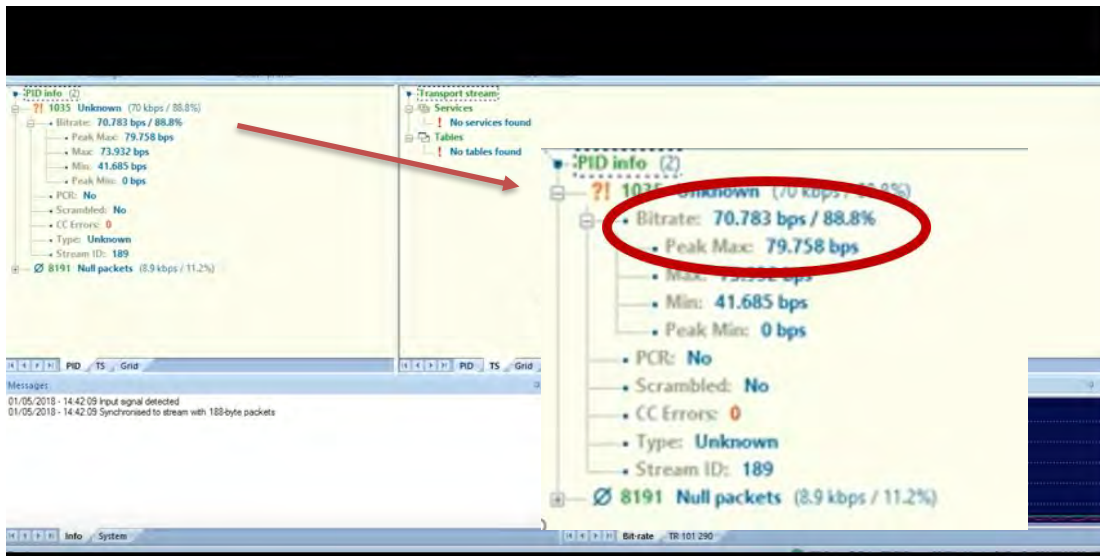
PID info (2)
?! 1035 Unknown (70 kbps / 88.8%)
Bitrate: 70.783 bps / 88.8%
Peak Max: 79.758 bps
Max: 73.932 bps
Min: 41.685 bps
Peak Min: 0 bps
PCR: No
Scrambled: No
CC Errors: 0
Type: Unknown
Stream ID: 189
Ø 8191 Null packets (8.9 kbps / 11.2%)

PID TS Grid

Transport stream
Services
! No services found
Tables
! No tables found

PID TS Grid

Messages
01/05/2018 - 14:42:09 Input signal detected
01/05/2018 - 14:42:09 Synchronised to stream with 188-byte packets

Info System

PID info (2)
?! 1035 Unknown (70 kbps / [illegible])
Bitrate: 70.783 bps / 88.8%
Peak Max: 79.758 bps
Max: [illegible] bps
Min: 41.685 bps
Peak Min: 0 bps
PCR: No
Scrambled: No
CC Errors: 0
Type: Unknown
Stream ID: 189
Ø 8191 Null packets (8.9 kbps / 11.2%)

Bit-rate TR 101 290